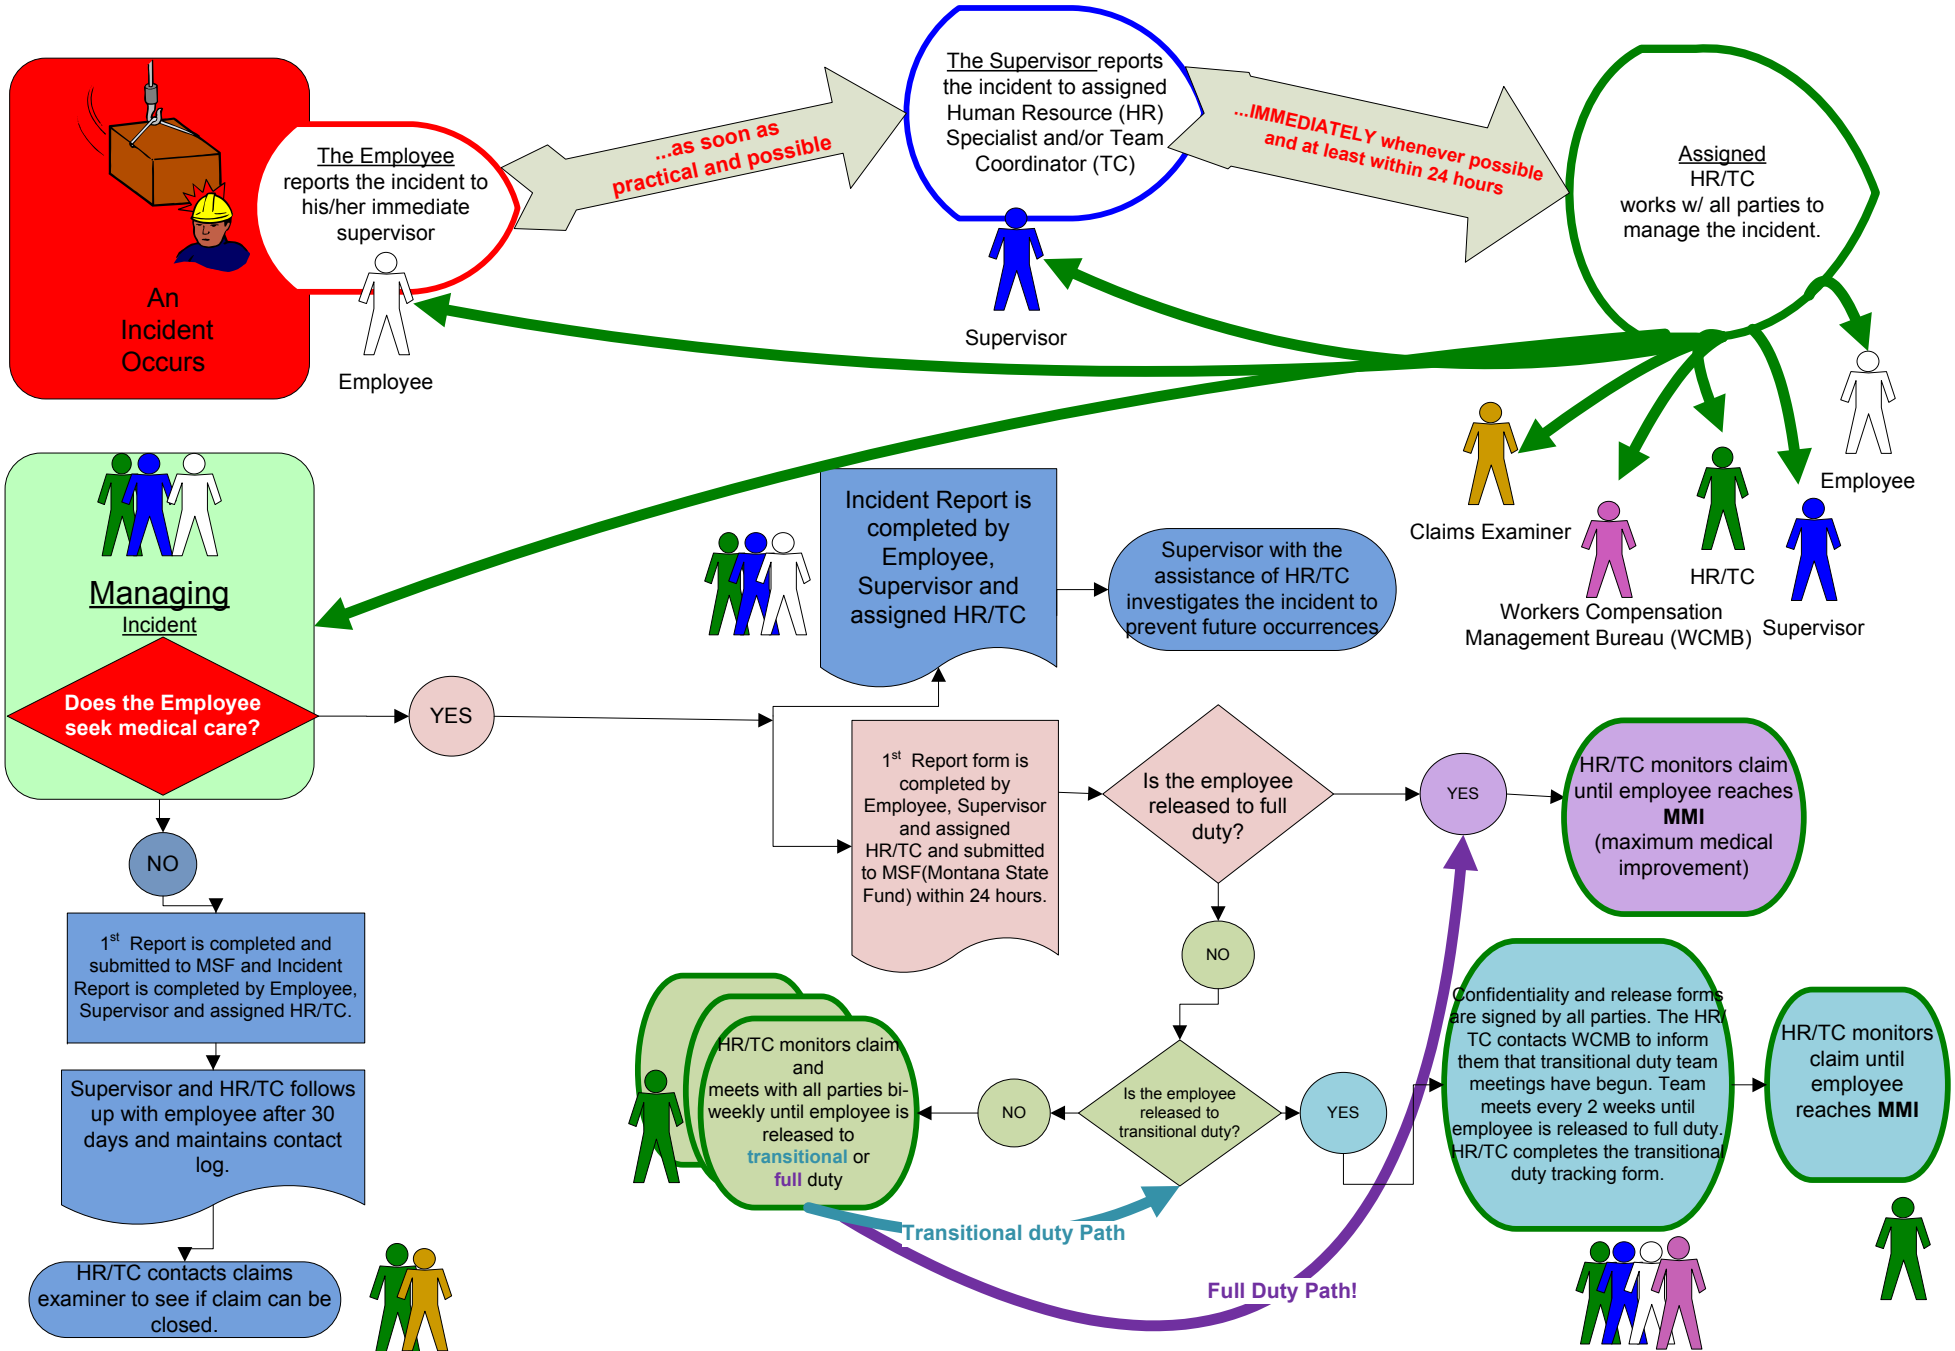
An Incident Occurs

The Employee reports the incident to his/her immediate supervisor

Employee

...as soon as practical and possible

The Supervisor reports the incident to assigned Human Resource (HR) Specialist and/or Team Coordinator (TC)

Supervisor

...IMMEDIATELY whenever possible and at least within 24 hours

Assigned HR/TC works w/ all parties to manage the incident.

Employee

Claims Examiner

HR/TC

Workers Compensation Management Bureau (WCMB)

Supervisor

Managing Incident

Does the Employee seek medical care?

YES

Incident Report is completed by Employee, Supervisor and assigned HR/TC

Supervisor with the assistance of HR/TC investigates the incident to prevent future occurrences

$1^{st}$ Report form is completed by Employee, Supervisor and assigned HR/TC and submitted to MSF(Montana State Fund) within 24 hours.

Is the employee released to full duty?

YES

HR/TC monitors claim until employee reaches MMI (maximum medical improvement)

NO

NO

$1^{st}$ Report is completed and submitted to MSF and Incident Report is completed by Employee, Supervisor and assigned HR/TC.

Supervisor and HR/TC follows up with employee after 30 days and maintains contact log.

HR/TC contacts claims examiner to see if claim can be closed.

HR/TC monitors claim and meets with all parties bi-weekly until employee is released to transitional or full duty

NO

Is the employee released to transitional duty?

YES

Confidentiality and release forms are signed by all parties. The HR/TC contacts WCMB to inform them that transitional duty team meetings have begun. Team meets every 2 weeks until employee is released to full duty. HR/TC completes the transitional duty tracking form.

HR/TC monitors claim until employee reaches MMI

Transitional duty Path

Full Duty Path!